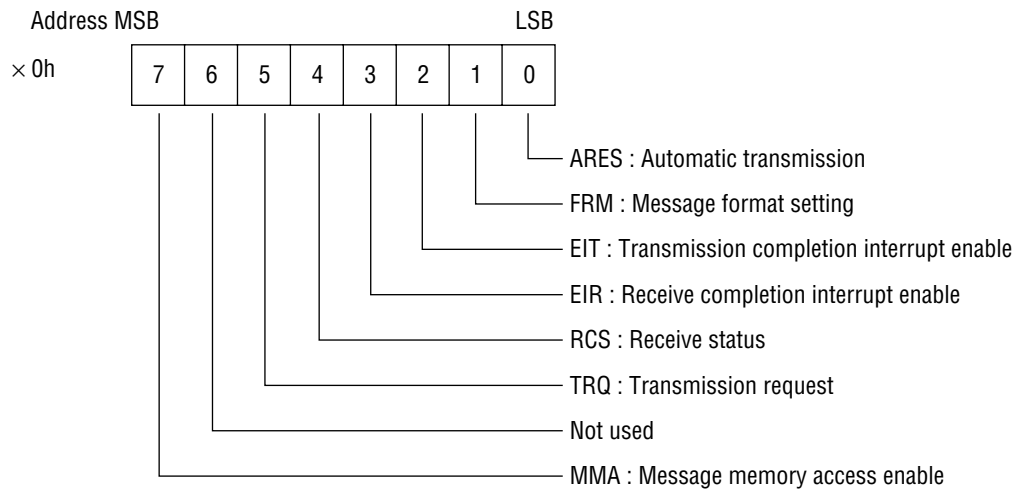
Address MSB LSB

$\times$ 0h

| 7 | 6 | 5 | 4 | 3 | 2 | 1 | 0 |
|---|---|---|---|---|---|---|---|

ARES : Automatic transmission

FRM : Message format setting

EIT : Transmission completion interrupt enable

EIR : Receive completion interrupt enable

RCS : Receive status

TRQ : Transmission request

Not used

MMA : Message memory access enable